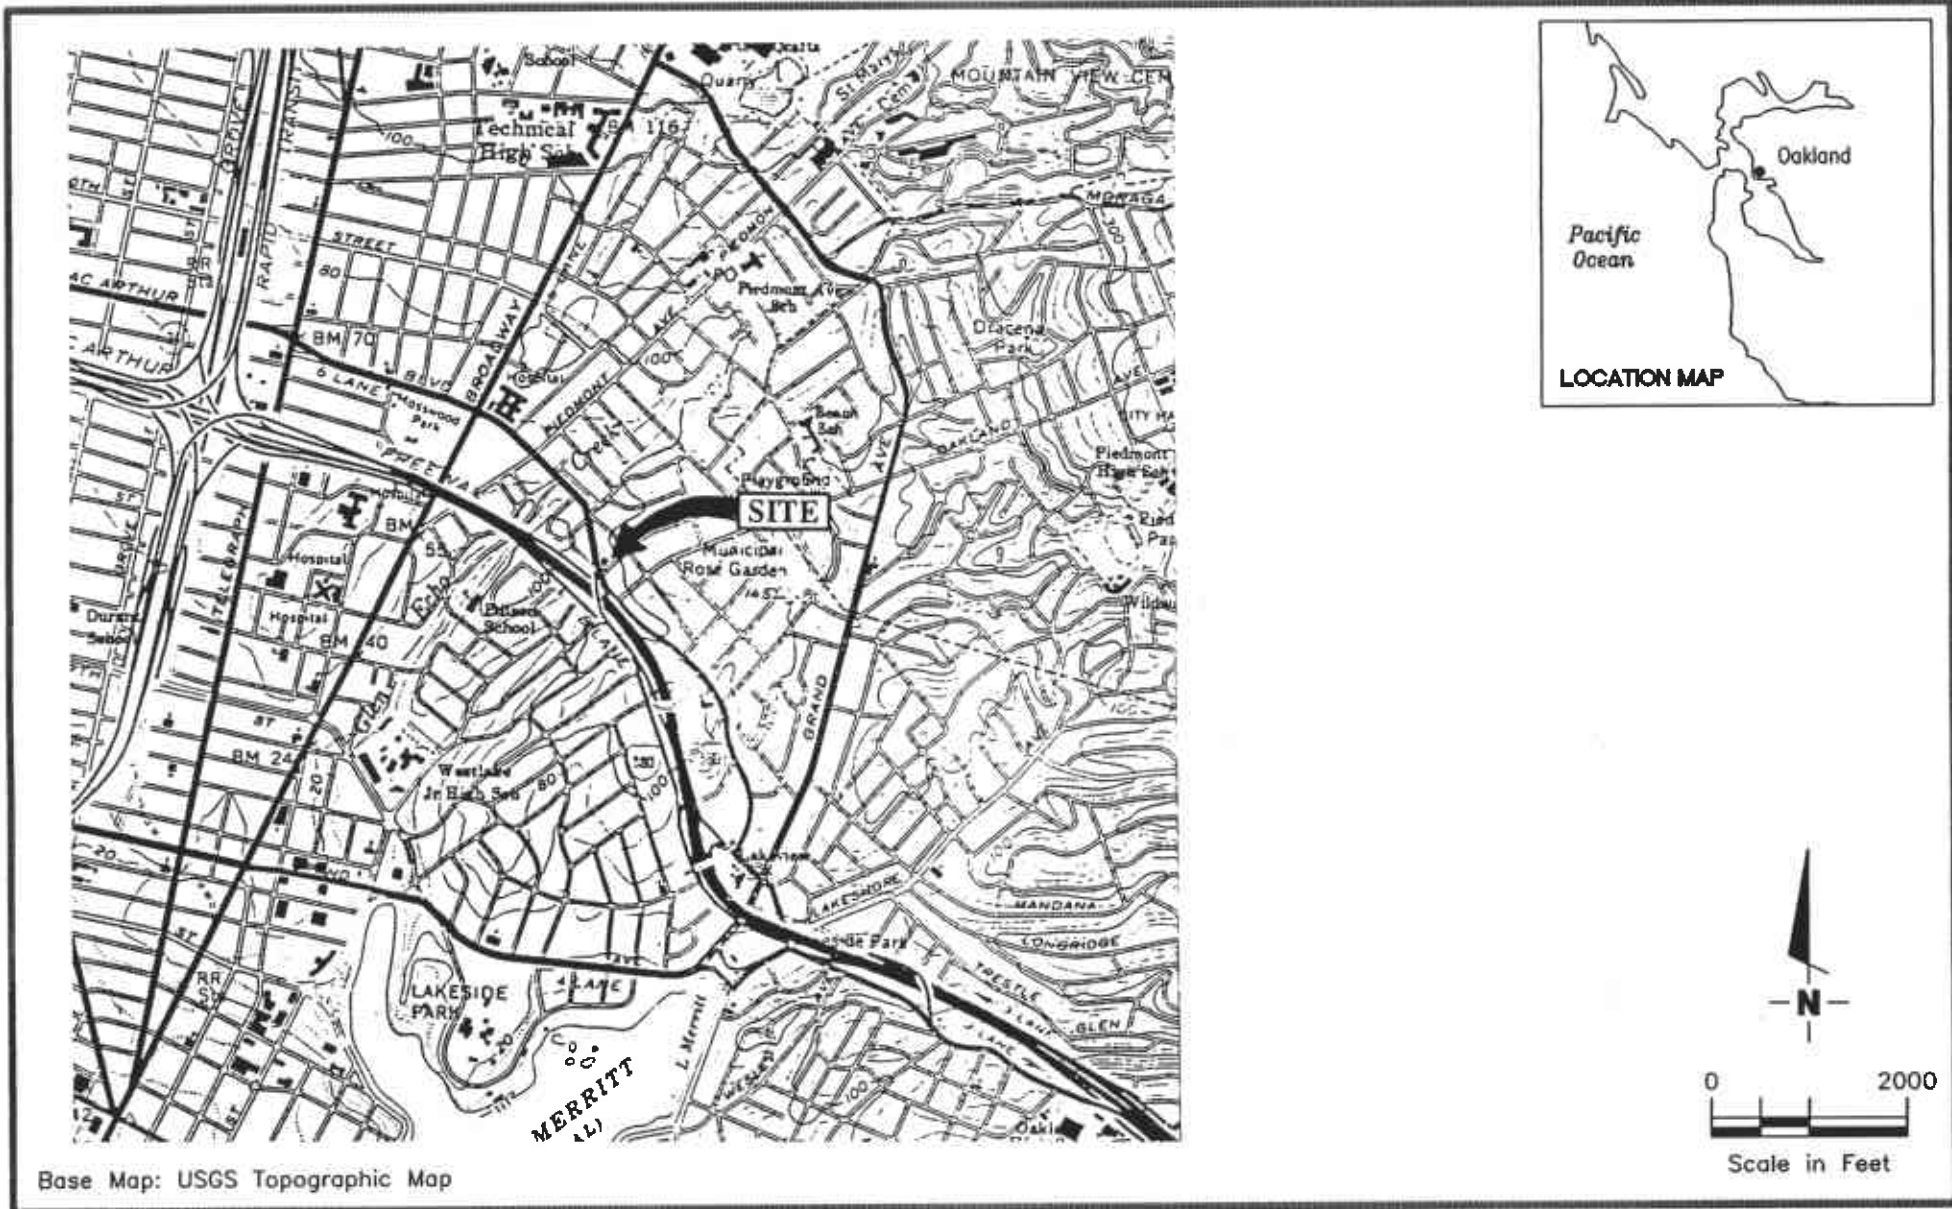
School
Quarry
MOUNTAIN VIEW CEM
St Marys Cem
Technical High Sch
BM 116
100
MORAGA
STREET
RAPID TRANSIT
GROVE
MAC ARTHUR
MAC ARTHUR
RR Sta
80
BM 70
6 LANE BLVD
BROADWAY
PIEDMONT AVE
PIEDMONT
100
Piedmont Ave Sch
Dracena Park
AVE
Hospital
Hollywood Park
FREEWAY
Creek
Beach Sch
OAKLAND
CITY HALL
Piedmont High Sch
Playground
SITE
Municipal Rose Garden
Piedmont Park
Wildwood
BM
55
Hospital
Hospital
Echo
Emerson School
BM 40
TELEGRAPH
Durant School
GRAND
AVE
BM 24
Glen
Westlake Jr High Sch
80
580
100
20
20
Lakeview
LAKESHORE
MANDANA
Lakeside Park
LONGRIDGE
TRESTLE GLEN
LAKESIDE PARK
LANE
L Merritt
MERRITT
RR Sta
100
Oakland
Pacific Ocean
LOCATION MAP
N
0
2000
Scale in Feet
Base Map: USGS Topographic Map